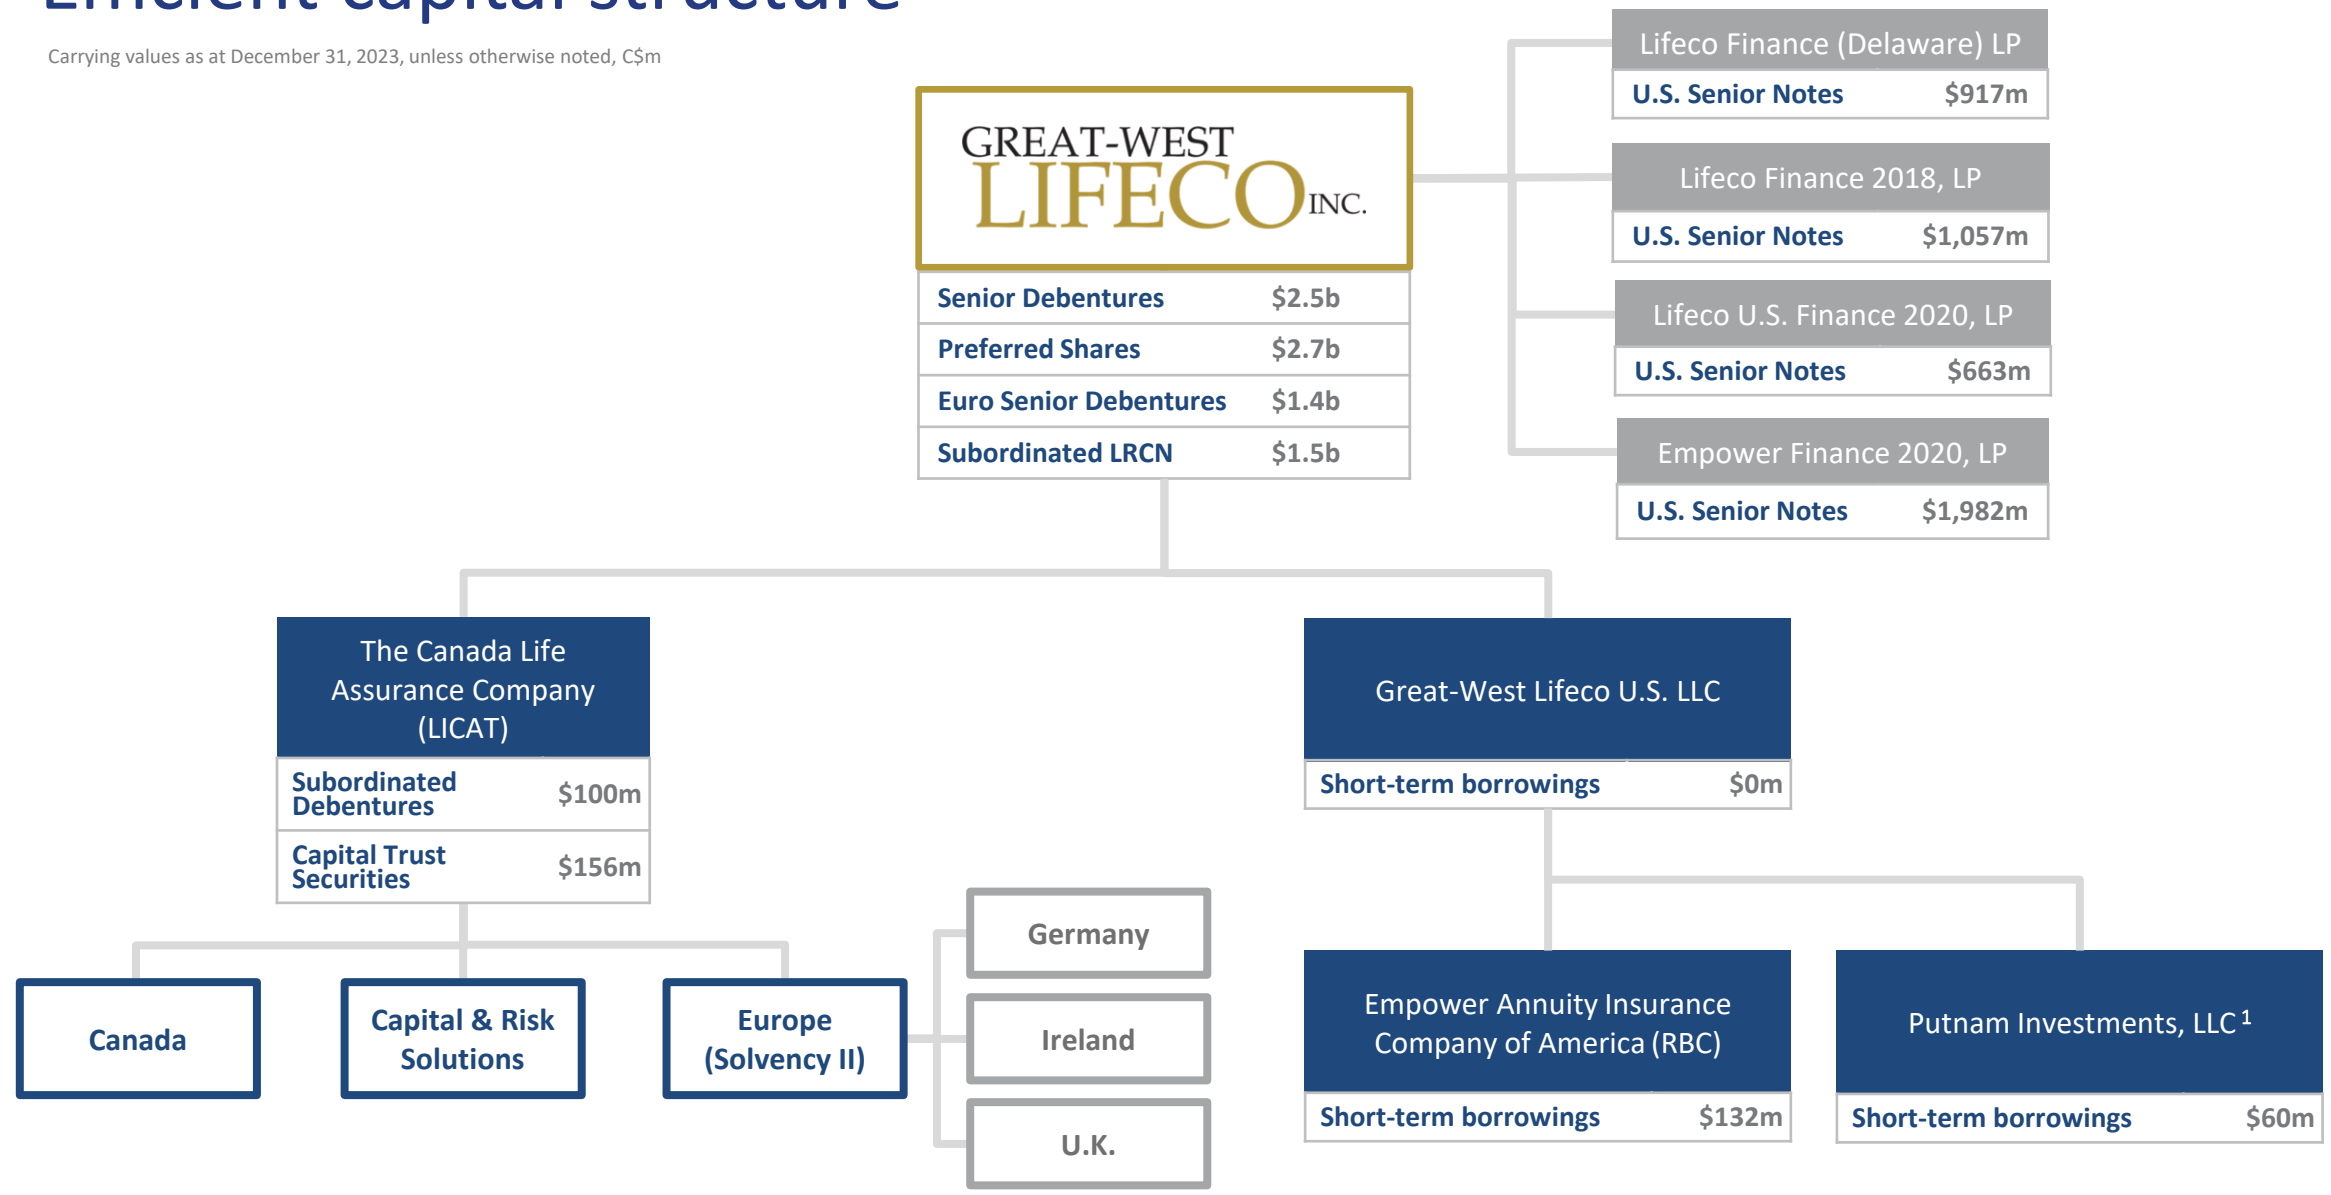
Efficient capital structure

Carrying values as at December 31, 2023, unless otherwise noted, C$m

GREAT-WEST LIFECO INC.

| Senior Debentures | \$2.5b |
|---|---|
| Preferred Shares | \$2.7b |
| Euro Senior Debentures | \$1.4b |
| Subordinated LRCN | \$1.5b |

Lifeco Finance (Delaware) LP
U.S. Senior Notes \$917m

Lifeco Finance 2018, LP
U.S. Senior Notes \$1,057m

Lifeco U.S. Finance 2020, LP
U.S. Senior Notes \$663m

Empower Finance 2020, LP
U.S. Senior Notes \$1,982m

The Canada Life Assurance Company (LICAT)

| Subordinated Debentures | \$100m |
|---|---|
| Capital Trust Securities | \$156m |

Canada

Capital & Risk Solutions

Europe (Solvency II)

Germany

Ireland

U.K.

Great-West Lifeco U.S. LLC
Short-term borrowings \$0m

Empower Annuity Insurance Company of America (RBC)
Short-term borrowings \$132m

Putnam Investments, LLC $^1$
Short-term borrowings \$60m